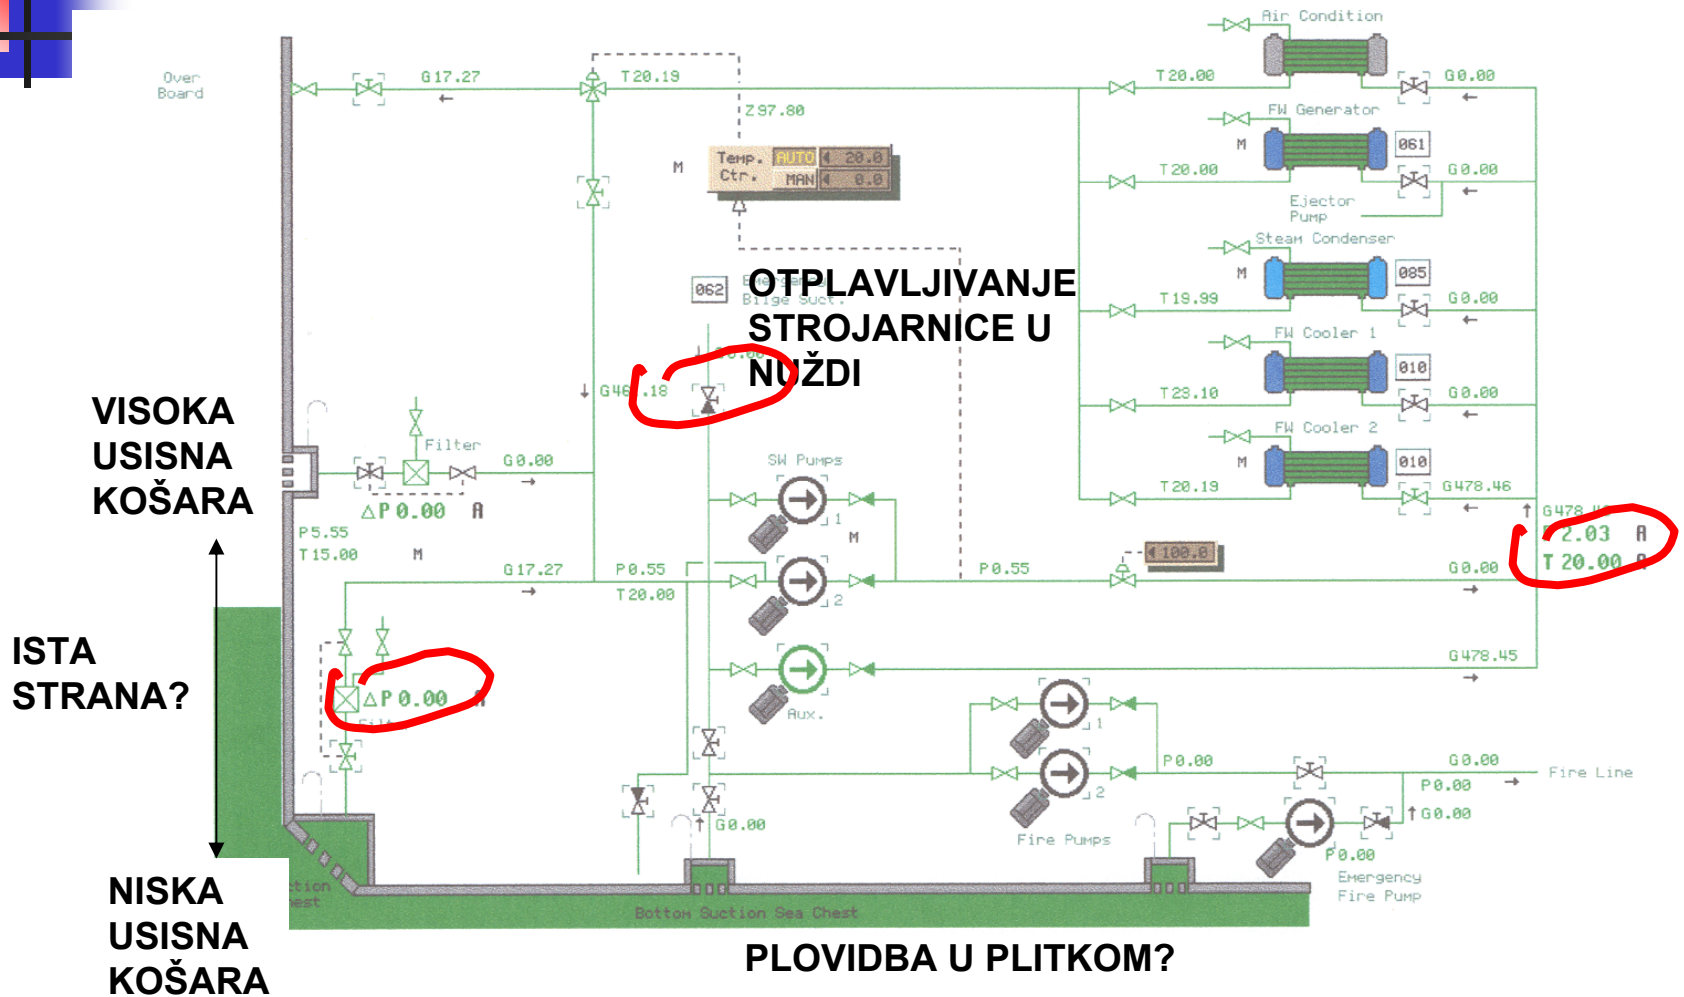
Over Board

G 17.27

T 20.19

Z 97.80

Temp. Ctr. AUTO 20.0 MAN 0.0

M

062

Bilge Suct.

OTPLAVLJIVANJE STROJARNICE U NUŽDI

G 4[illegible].18

Air Condition

T 20.00

G 0.00

FW Generator

M

061

T 20.00

G 0.00

Ejector Pump

Steam Condenser

M

085

T 19.99

G 0.00

FW Cooler 1

010

T 23.10

G 0.00

FW Cooler 2

M

010

T 20.19

G 478.46

VISOKA USISNA KOŠARA

Filter

G 0.00

ΔP 0.00 A

P 5.55

T 15.00

M

SW Pumps

1

M

2

G 17.27

P 0.55

T 20.00

P 0.55

100.0

G 478 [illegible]

P 2.03 A

T 20.00 A

G 0.00

ISTA STRANA?

ΔP 0.00 A

Aux.

G 478.45

1

2

Fire Pumps

P 0.00

G 0.00

Fire Line

P 0.00

G 0.00

G 0.00

P 0.00

Emergency Fire Pump

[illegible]ction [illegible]est

Bottom Suction Sea Chest

NISKA USISNA KOŠARA

PLOVIDBA U PLITKOM?